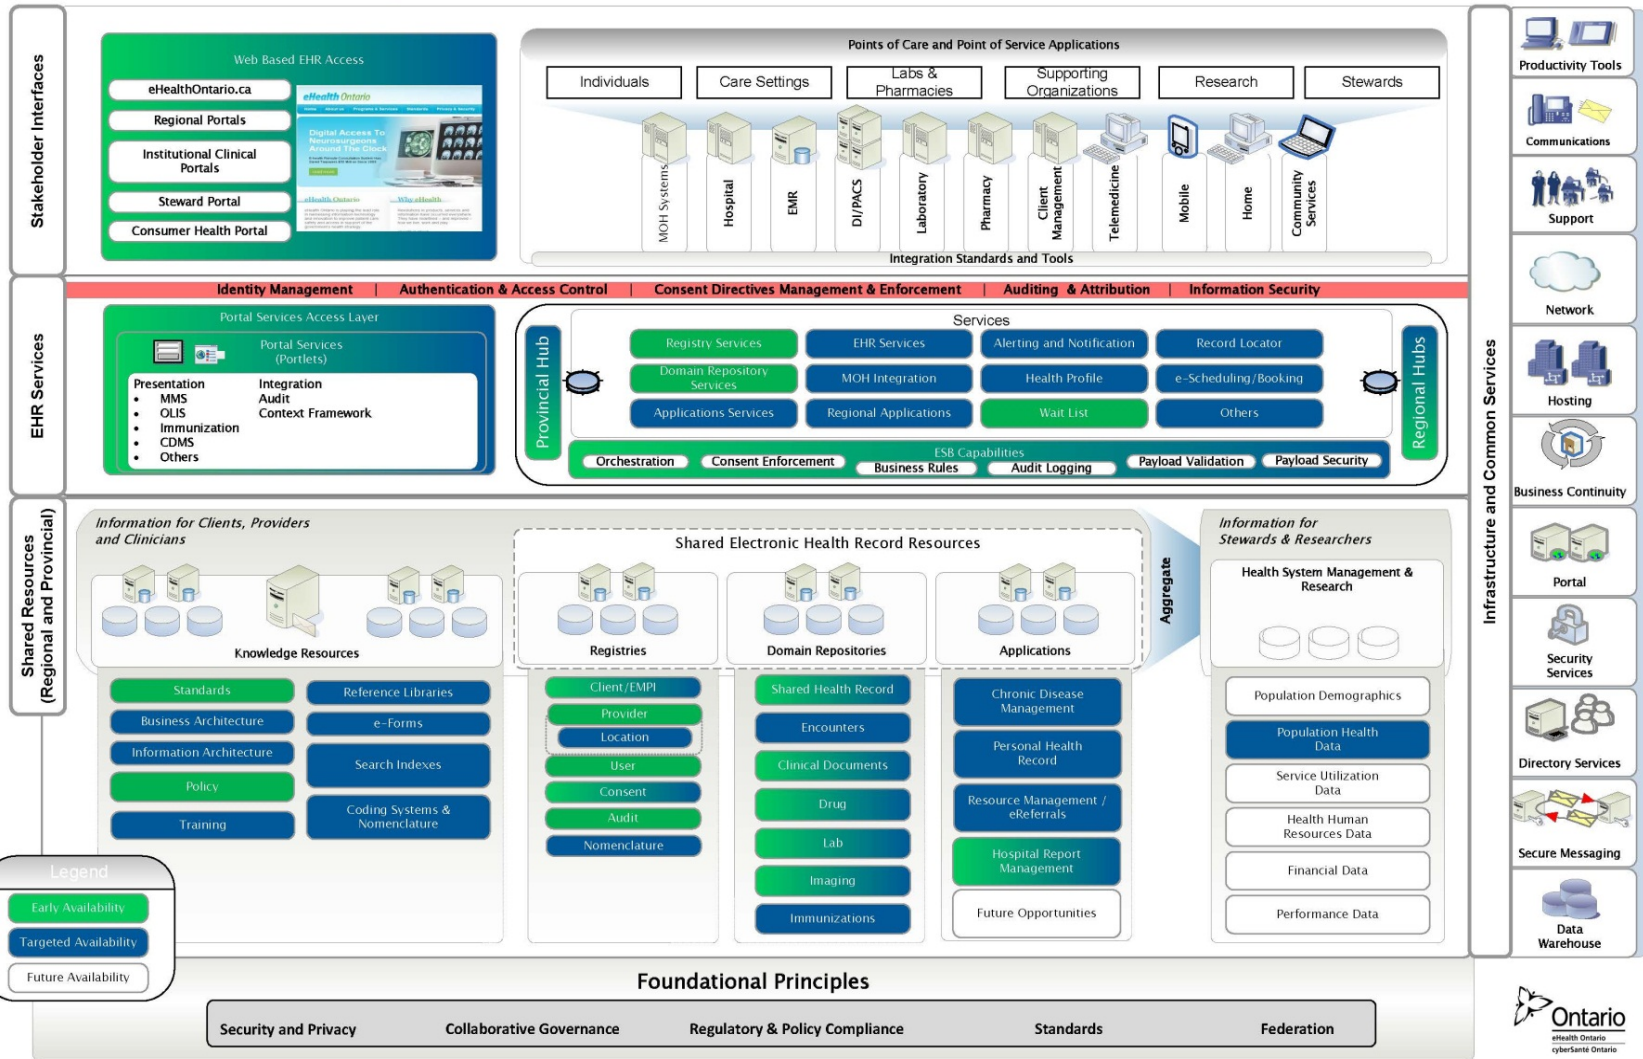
Stakeholder Interfaces

Web Based EHR Access

eHealthOntario.ca

Regional Portals

Institutional Clinical Portals

Steward Portal

Consumer Health Portal

eHealth Ontario

Digital Access To Neurosurgeons Around The Clock

eHealth Ontario

Why eHealth

Points of Care and Point of Service Applications

Individuals

Care Settings

Labs & Pharmacies

Supporting Organizations

Research

Stewards

MOH Systems

Hospital

EMR

DI/PACS

Laboratory

Pharmacy

Client Management

Telemedicine

Mobile

Home

Community Services

Integration Standards and Tools

EHR Services

Identity Management | Authentication & Access Control | Consent Directives Management & Enforcement | Auditing & Attribution | Information Security

Portal Services Access Layer

Portal Services (Portlets)

Presentation
• MMS
• OLIS
• Immunization
• CDMS
• Others

Integration
Audit
Context Framework

Provincial Hub

Services

Registry Services

EHR Services

Alerting and Notification

Record Locator

Domain Repository Services

MOH Integration

Health Profile

e-Scheduling/Booking

Applications Services

Regional Applications

Wait List

Others

Regional Hubs

ESB Capabilities

Orchestration

Consent Enforcement

Business Rules

Audit Logging

Payload Validation

Payload Security

Shared Resources (Regional and Provincial)

Information for Clients, Providers and Clinicians

Knowledge Resources

Shared Electronic Health Record Resources

Registries

Domain Repositories

Applications

Aggregate

Information for Stewards & Researchers

Health System Management & Research

Standards

Reference Libraries

Business Architecture

e-Forms

Information Architecture

Search Indexes

Policy

Coding Systems & Nomenclature

Training

Client/EMPI

Provider

Location

User

Consent

Audit

Nomenclature

Shared Health Record

Encounters

Clinical Documents

Drug

Lab

Imaging

Immunizations

Chronic Disease Management

Personal Health Record

Resource Management / eReferrals

Hospital Report Management

Future Opportunities

Population Demographics

Population Health Data

Service Utilization Data

Health Human Resources Data

Financial Data

Performance Data

Legend

Early Availability

Targeted Availability

Future Availability

Foundational Principles

Security and Privacy

Collaborative Governance

Regulatory & Policy Compliance

Standards

Federation

Infrastructure and Common Services

Productivity Tools

Communications

Support

Network

Hosting

Business Continuity

Portal

Security Services

Directory Services

Secure Messaging

Data Warehouse

Ontario
eHealth Ontario
cyberSanté Ontario